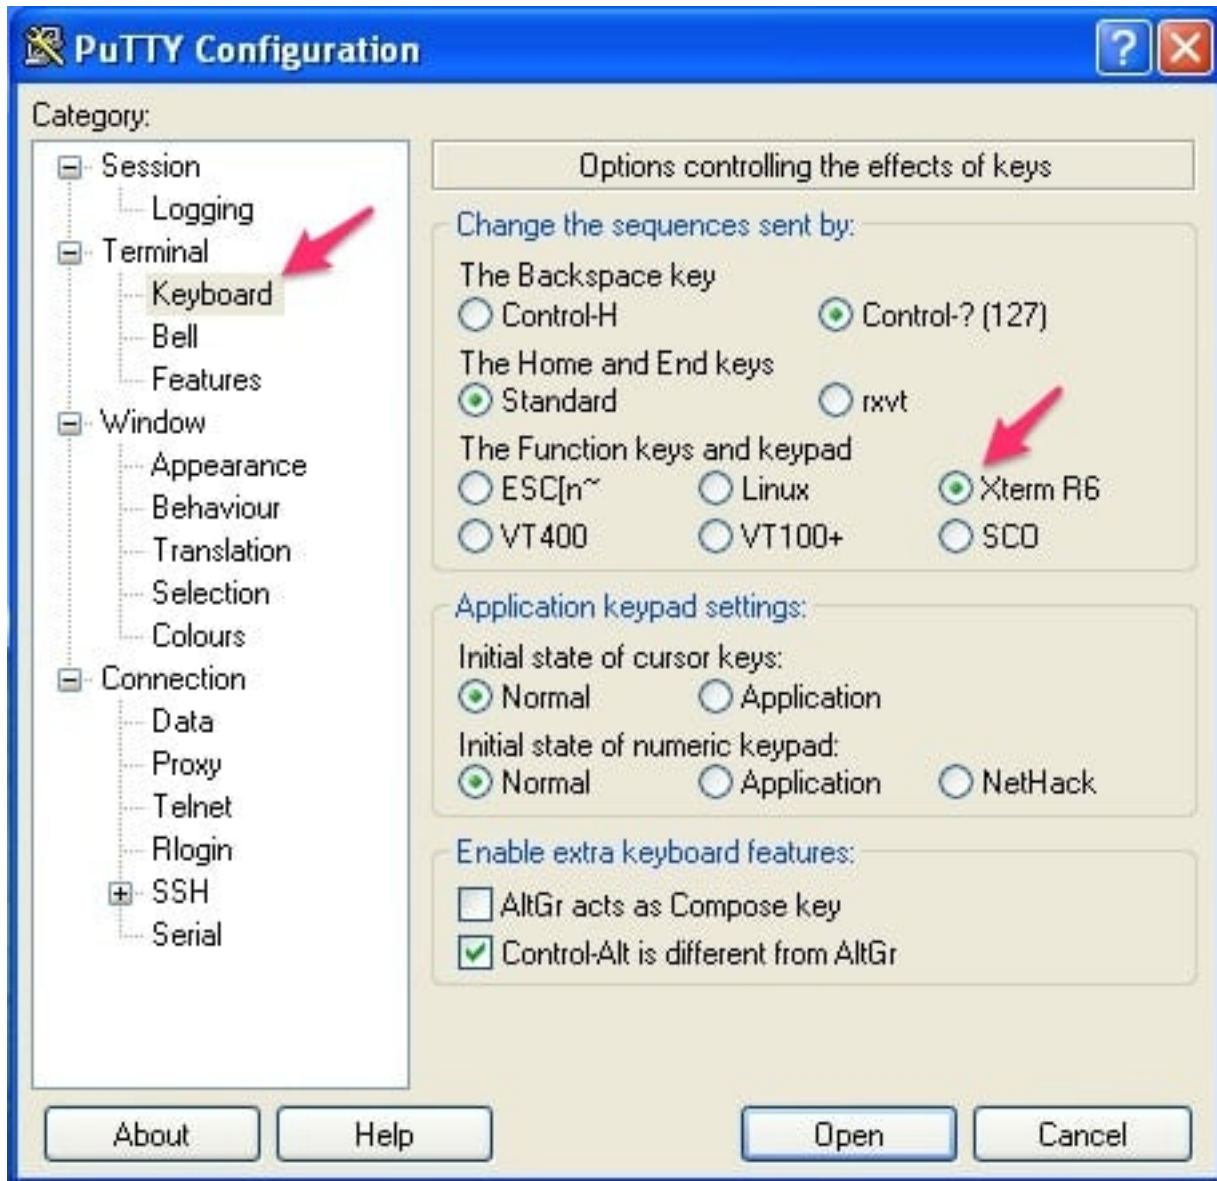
PuTTY Configuration

?

Category:

Session
Logging
Terminal
Keyboard
Bell
Features
Window
Appearance
Behaviour
Translation
Selection
Colours
Connection
Data
Proxy
Telnet
Rlogin
SSH
Serial

Options controlling the effects of keys

Change the sequences sent by:

The Backspace key
Control-H
Control-? (127)

The Home and End keys
Standard
rxvt

The Function keys and keypad
ESC[n~
Linux
Xterm R6
VT400
VT100+
SCO

Application keypad settings:

Initial state of cursor keys:
Normal
Application

Initial state of numeric keypad:
Normal
Application
NetHack

Enable extra keyboard features:

AltGr acts as Compose key
Control-Alt is different from AltGr

About
Help
Open
Cancel